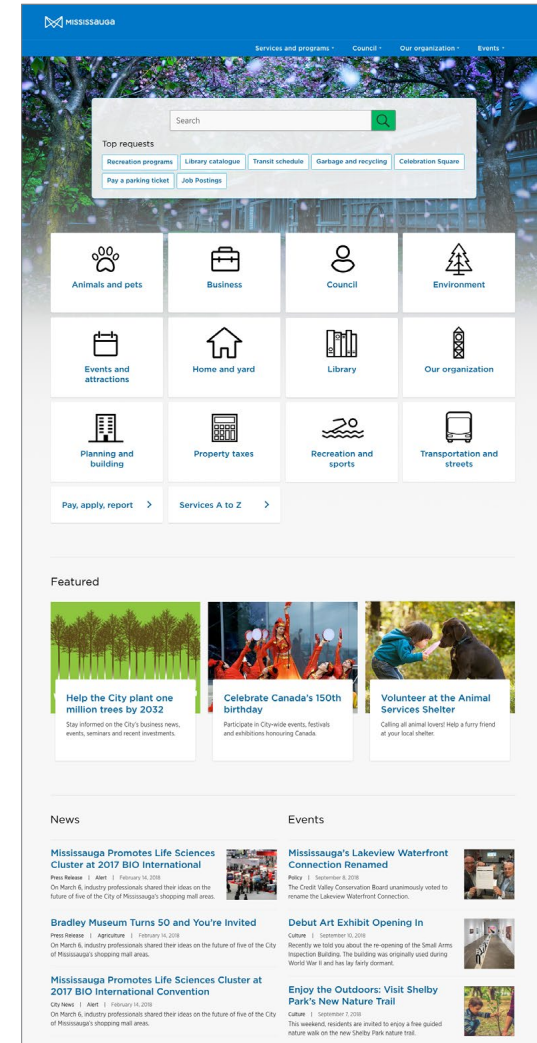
MISSISSAUGA

Services and programs ˅ Council ˅ Our organization ˅ Events ˅

Search

Top requests

Recreation programs Library catalogue Transit schedule Garbage and recycling Celebration Square Pay a parking ticket Job Postings

Animals and pets

Business

Council

Environment

Events and attractions

Home and yard

Library

Our organization

Planning and building

Property taxes

Recreation and sports

Transportation and streets

Pay, apply, report >

Services A to Z >

Featured

Help the City plant one million trees by 2032

Stay informed on the City's business news, events, seminars and recent investments.

Celebrate Canada's 150th birthday

Participate in City-wide events, festivals and exhibitions honouring Canada.

Volunteer at the Animal Services Shelter

Calling all animal lovers! Help a furry friend at your local shelter.

News

Mississauga Promotes Life Sciences Cluster at 2017 BIO International

Press Release | Alert | February 14, 2018

On March 6, industry professionals shared their ideas on the future of five of the City of Mississauga's shopping mall areas.

Bradley Museum Turns 50 and You're Invited

Press Release | Agriculture | February 14, 2018

On March 6, industry professionals shared their ideas on the future of five of the City of Mississauga's shopping mall areas.

Mississauga Promotes Life Sciences Cluster at 2017 BIO International Convention

City News | Alert | February 14, 2018

On March 6, industry professionals shared their ideas on the future of five of the City of Mississauga's shopping mall areas.

Events

Mississauga's Lakeview Waterfront Connection Renamed

Policy | September 8, 2018

The Credit Valley Conservation Board unanimously voted to rename the Lakeview Waterfront Connection.

Debut Art Exhibit Opening In

Culture | September 10, 2018

Recently we told you about the re-opening of the Small Arms Inspection Building. The building was originally used during World War II and has lay fairly dormant.

Enjoy the Outdoors: Visit Shelby Park's New Nature Trail

Culture | September 7, 2018

This weekend, residents are invited to enjoy a free guided nature walk on the new Shelby Park nature trail.